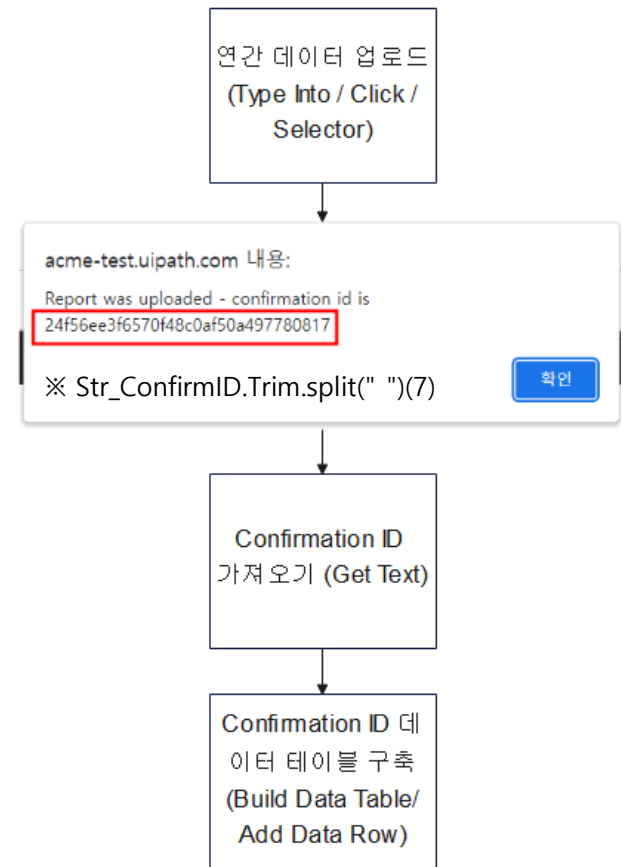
연간 데이터 업로드 (Type Into / Click / Selector)

acme-test.uipath.com 내용:

Report was uploaded - confirmation id is 24f56ee3f6570f48c0af50a497780817

※ Str_ConfirmID.Trim.split(" ")(7)

확인

Confirmation ID 가져오기 (Get Text)

Confirmation ID 데이터 테이블 구축 (Build Data Table/ Add Data Row)